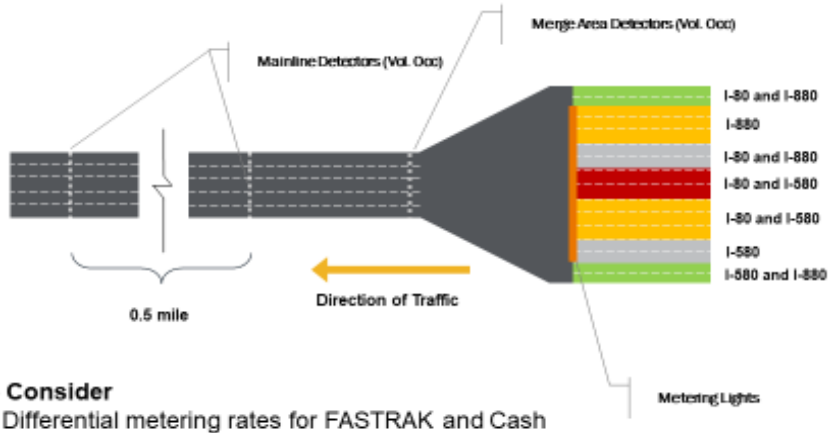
Merge Area Detectors (Vol. Occ)

Mainline Detectors (Vol. Occ)

I-80 and I-880

I-880

I-80 and I-880

I-80 and I-580

I-80 and I-580

I-580

I-580 and I-880

0.5 mile

Direction of Traffic

Metering Lights

Consider

Differential metering rates for FASTRAK and Cash